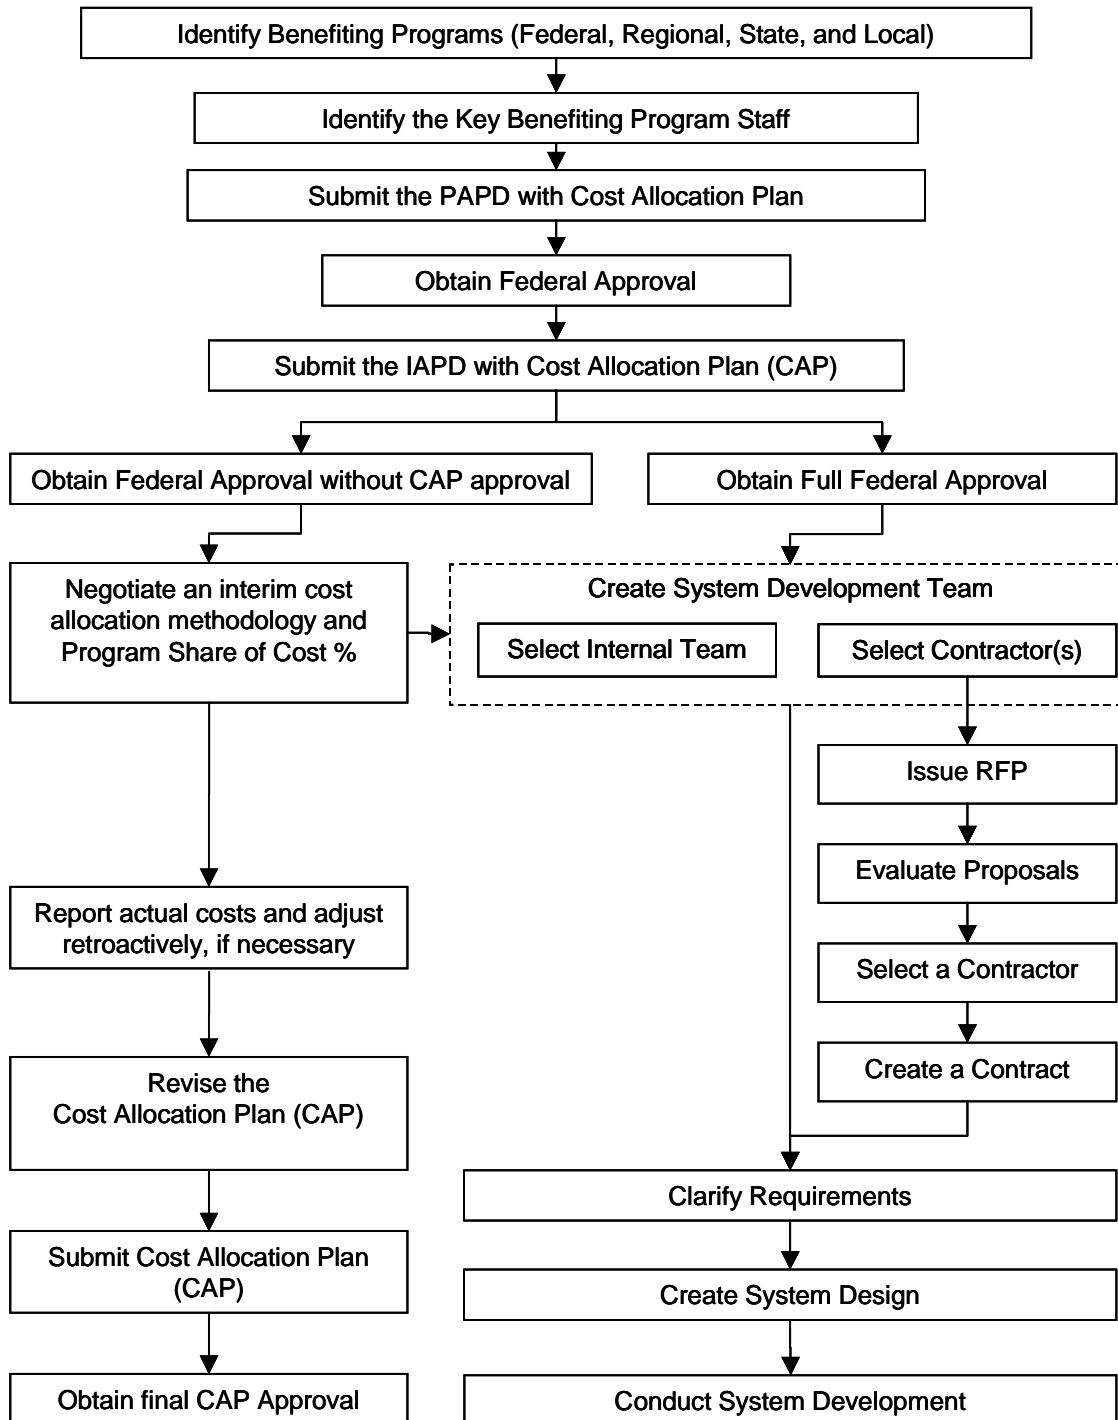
Identify Benefiting Programs (Federal, Regional, State, and Local)

Identify the Key Benefiting Program Staff

Submit the PAPD with Cost Allocation Plan

Obtain Federal Approval

Submit the IAPD with Cost Allocation Plan (CAP)

Obtain Federal Approval without CAP approval

Obtain Full Federal Approval

Negotiate an interim cost allocation methodology and Program Share of Cost %

Create System Development Team

Select Internal Team

Select Contractor(s)

Issue RFP

Evaluate Proposals

Select a Contractor

Create a Contract

Report actual costs and adjust retroactively, if necessary

Revise the Cost Allocation Plan (CAP)

Submit Cost Allocation Plan (CAP)

Obtain final CAP Approval

Clarify Requirements

Create System Design

Conduct System Development